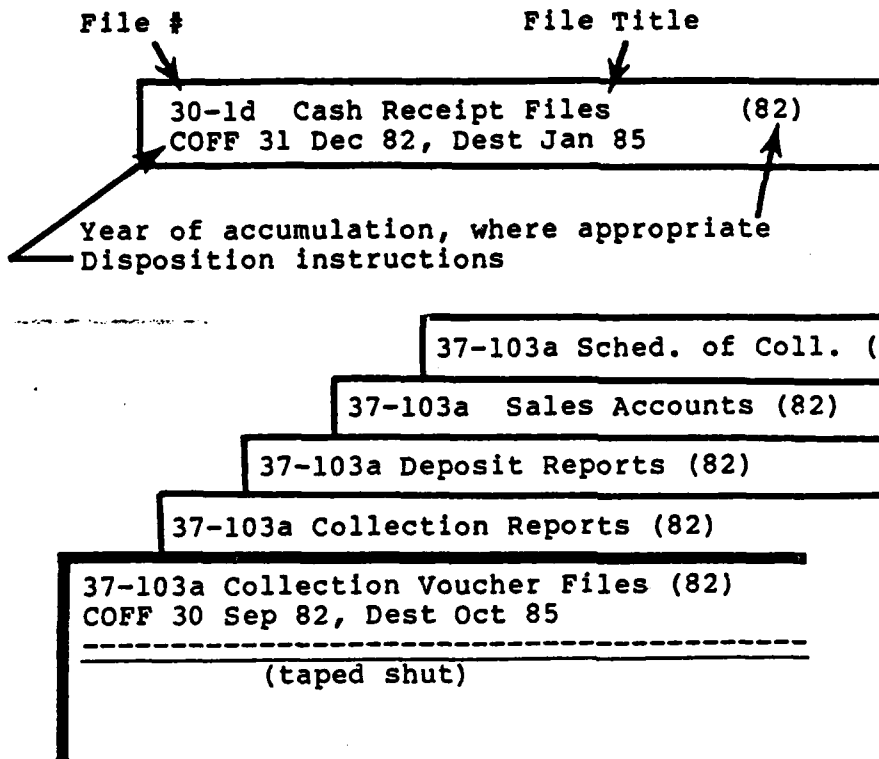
File #

File Title

30-1d Cash Receipt Files (82)
COFF 31 Dec 82, Dest Jan 85

Year of accumulation, where appropriate
Disposition instructions

37-103a Sched. of Coll. (

37-103a Sales Accounts (82)

37-103a Deposit Reports (82)

37-103a Collection Reports (82)

37-103a Collection Voucher Files (82)
COFF 30 Sep 82, Dest Oct 85

(taped shut)